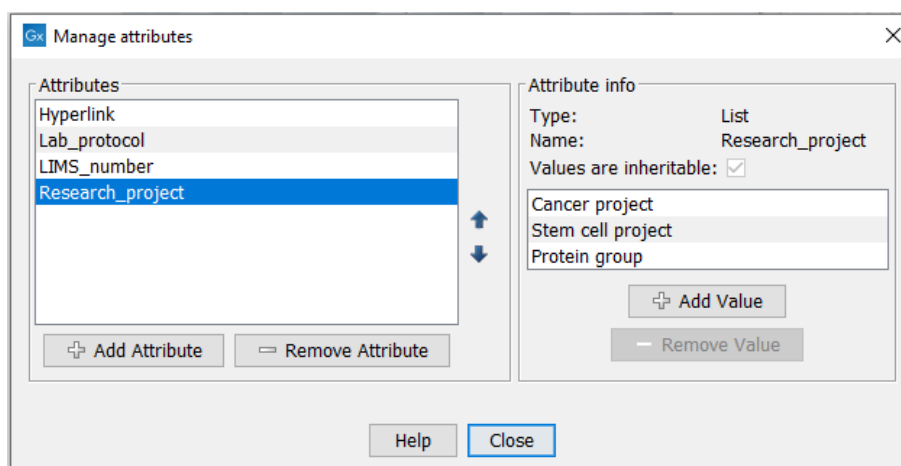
Gx Manage attributes

Attributes
Hyperlink
Lab_protocol
LIMS_number
Research_project

Add Attribute
Remove Attribute

Attribute info
Type: List
Name: Research_project
Values are inheritable:

Cancer project
Stem cell project
Protein group

Add Value
Remove Value

Help
Close